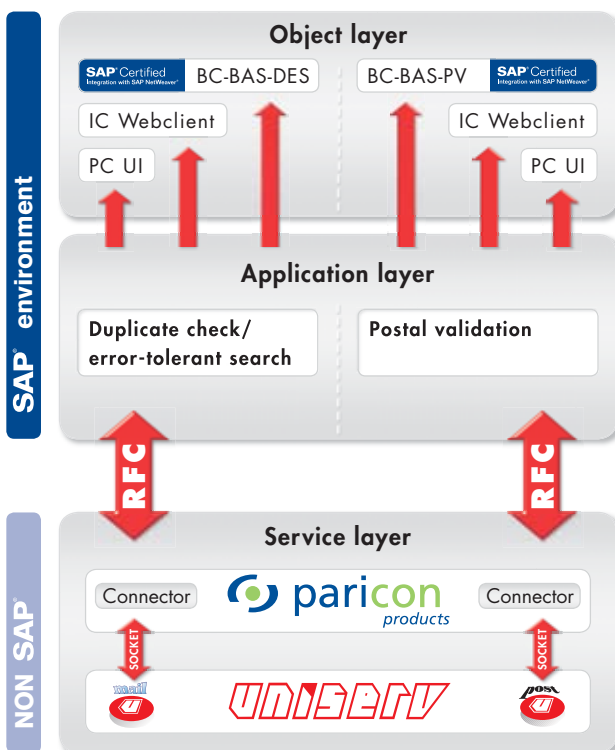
SAP® environment

Object layer

SAP® Certified
Integration with SAP NetWeaver®

BC-BAS-DES

BC-BAS-PV

SAP® Certified
Integration with SAP NetWeaver®

IC Webclient

IC Webclient

PC UI

PC UI

Application layer

Duplicate check/ error-tolerant search

Postal validation

RFC

RFC

NON SAP®

Service layer

Connector

paricon
products

Connector

SOCKET

SOCKET

mail

UNISERV

post